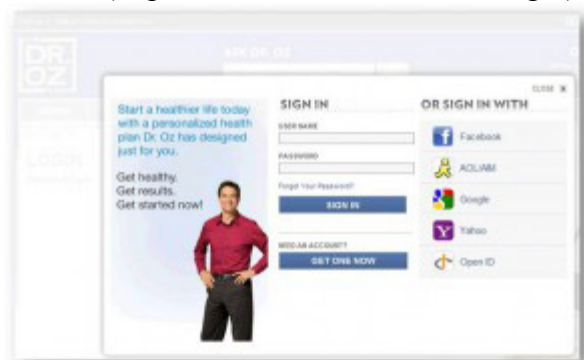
DR. OZ

ASK DR. OZ

LOGIN

CLOSE X

Start a healthier life today with a personalized health plan Dr. Oz has designed just for you.

Get healthy.
Get results.
Get started now!

SIGN IN

USERNAME

PASSWORD

Forgot Your Password?

SIGN IN

NEED AN ACCOUNT?

GET ONE NOW

OR SIGN IN WITH

Facebook

AOL/AIM

Google

Yahoo

Open ID